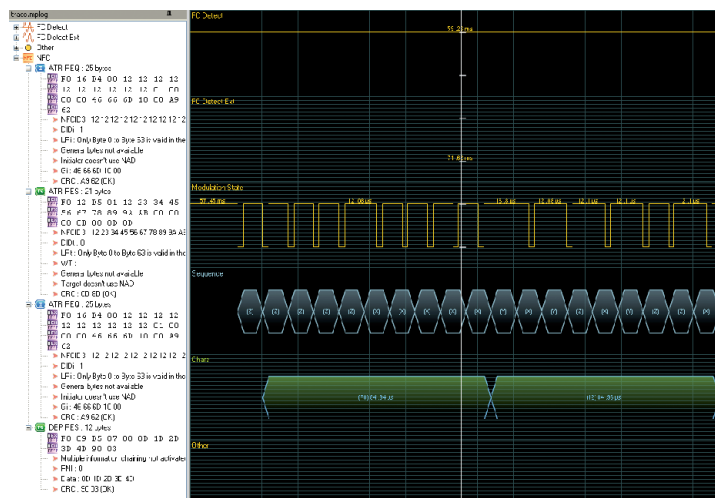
trace.nsplog
FC Detect
FC Detect Ext
Other
NFC
ATR REQ : 25 bytes
F0 16 D4 00 12 12 12 12
12 12 12 12 12 12 C C0
C0 C0 46 66 6D 10 C0 A9
62
NFCID3 : 12 12 12 12 12 12 12 12
DIDi : 1
LRi : Only Byte 0 to Byte 63 is valid in the
General bytes not available
Initiator doesn't use NAD
Gi : 4E 66 6D 1C 00
CRC : A9 62 (OK)
ATR RES : 21 bytes
F0 12 D5 01 12 23 34 45
56 67 78 89 9A AB C0 C0
C0 C0 00 0D 0D
NFCID3 : 12 23 34 45 56 67 78 89 9A AB
DIDt : 0
LRt : Only Byte 0 to Byte 63 is valid in the
WT :
General bytes not available
Target doesn't use NAD
CRC : C0 6D (OK)
ATR REQ : 25 bytes
F0 16 D4 00 12 12 12 12
12 12 12 12 12 12 C1 C0
C0 C0 46 66 6D 10 C0 A9
62
NFCID3 : 12 12 12 12 12 12 12 12
DIDi : 1
LRi : Only Byte 0 to Byte 63 is valid in the
General bytes not available
Initiator doesn't use NAD
Gi : 4E 66 6D 1C 00
CRC : A9 62 (OK)
DEP RES : 12 bytes
F0 C9 D5 07 00 0D 1D 2D
3D 4D 90 03
Multiple information chaining not activated
PNI : 0
Data : 0D 1D 2D 3C 4D
CRC : 9C 03 (OK)
FC Detect
55.22 ms
FC Detect Ext
21.62 ms
Modulation State
57.45 ms
12.08 µs
15.8 µs
12.08 µs
12.1 µs
12.1 µs
2.1 µs
Sequence
(2)
(2)
(2)
(2)
(2)
(2)
(2)
(2)
(2)
(2)
(2)
(2)
(2)
(2)
(2)
(2)
Chars
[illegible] 14.34 µs
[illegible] 35 µs
Other